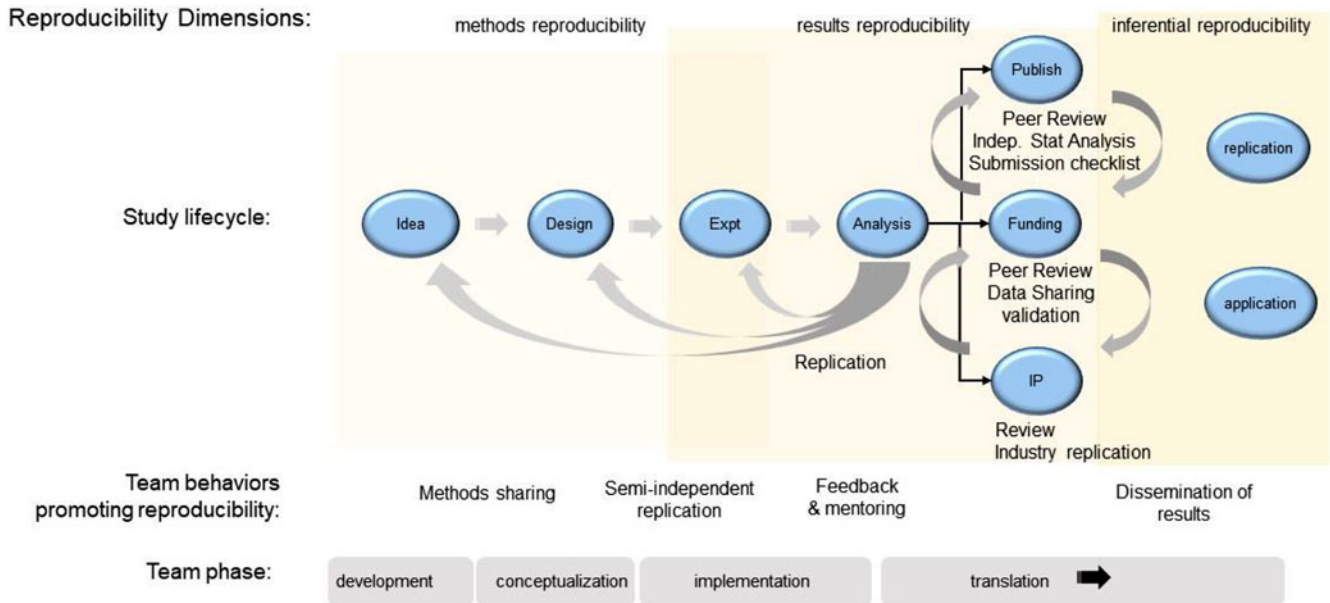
Reproducibility Dimensions:

methods reproducibility

results reproducibility

inferential reproducibility

Study lifecycle:

Idea

Design

Expt

Analysis

Publish

Peer Review
Indep. Stat Analysis
Submission checklist

Funding

Peer Review
Data Sharing
validation

IP

Review
Industry replication

replication

application

Replication

Team behaviors promoting reproducibility:

Methods sharing

Semi-independent replication

Feedback & mentoring

Dissemination of results

Team phase:

development

conceptualization

implementation

translation